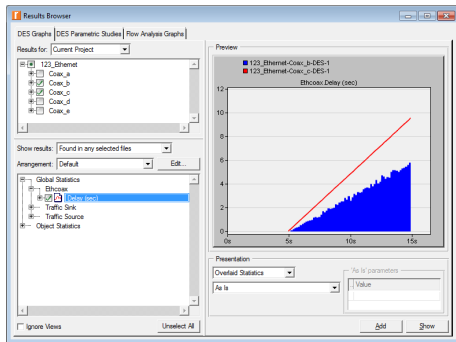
Results Browser

DES Graphs | DES Parametric Studies | Flow Analysis Graphs

Results for: Current Project

123_Ethernet
Coax_a
Coax_b
Coax_c
Coax_d
Coax_e

Show results: Found in any selected files

Arrangement: Default

Edit...

Global Statistics
Ethcoax
Delay (sec)
Traffic Sink
Traffic Source
Object Statistics

Ignore Views

Unselect All

Preview

123_Ethernet-Coax_b-DES-1
123_Ethernet-Coax_c-DES-1

Ethcoax.Delay (sec)

12
10
8
6
4
2
0

0s
5s
10s
15s

Presentation

Overlaid Statistics

As Is

'As Is' parameters

Value

Add

Show